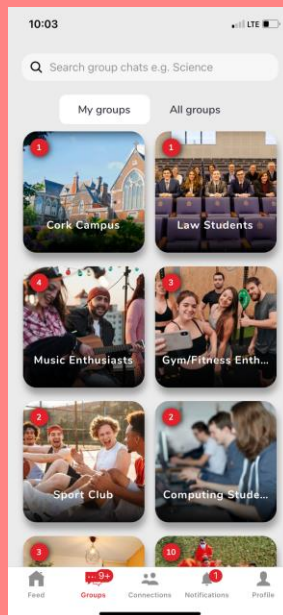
10:03

LTE

Search group chats e.g. Science

My groups

All groups

1

Cork Campus

1

Law Students

4

Music Enthusiasts

3

Gym/Fitness Enth...

2

Sport Club

2

Computing Stude...

3

10

Feed

9+

Groups

Connections

1

Notifications

Profile